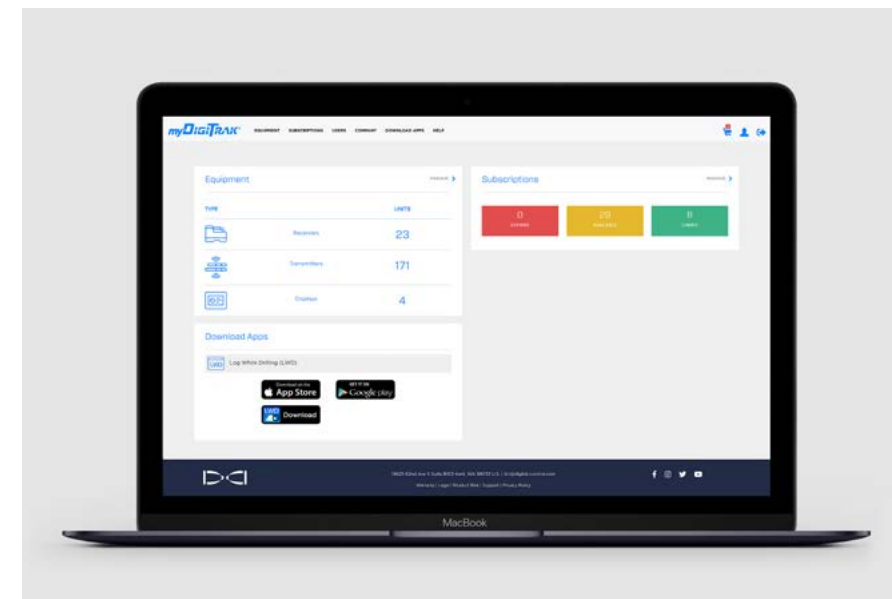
myDIGITRAK

EQUIPMENT SUBSCRIPTIONS USERS COMPANY DOWNLOAD APPS HELP

Equipment

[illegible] >

TYPE

UNITS

Receivers

23

Transmitters

171

Displays

4

Subscriptions

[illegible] >

0

EXPIRED

29

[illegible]

8

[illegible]

Download Apps

LWD Log While Drilling (LWD)

Download on the App Store

GET IT ON Google play

LWD Download

DCI

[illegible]

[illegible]

MacBook